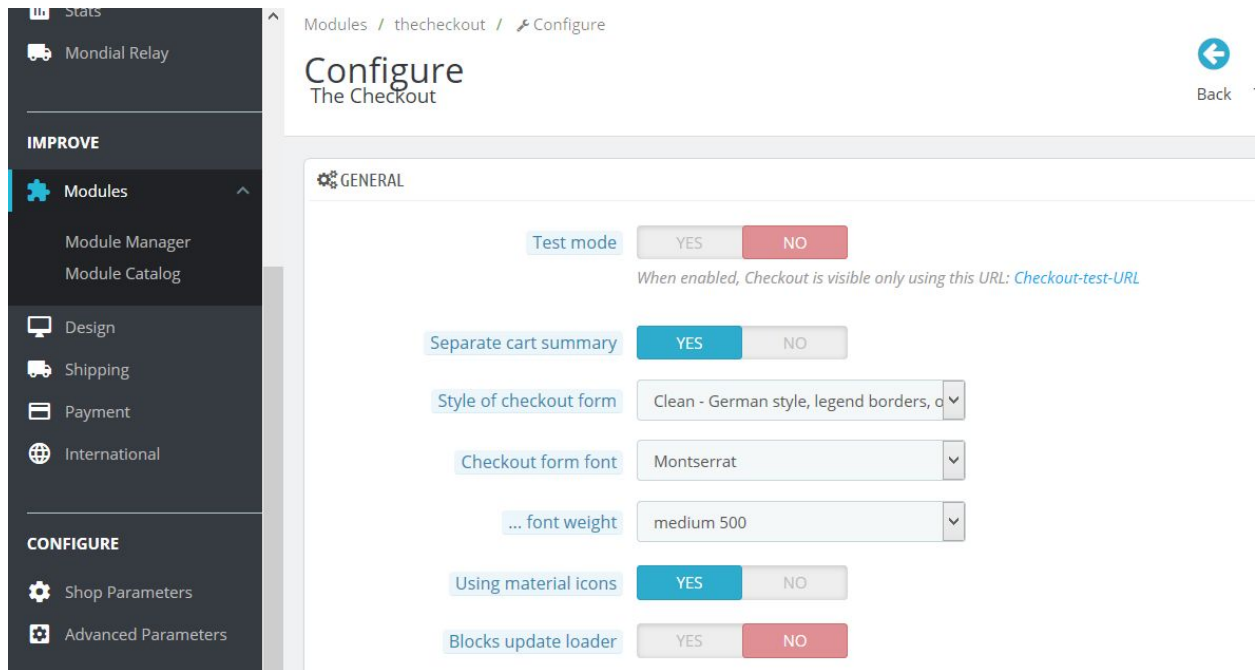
Stats

Mondial Relay

IMPROVE

Modules

Module Manager
Module Catalog

Design
Shipping
Payment
International

CONFIGURE

Shop Parameters
Advanced Parameters

Modules / thecheckout / Configure

Configure
The Checkout

Back

GENERAL

Test mode YES NO
When enabled, Checkout is visible only using this URL: Checkout-test-URL

Separate cart summary YES NO

Style of checkout form Clean - German style, legend borders, o

Checkout form font Montserrat

... font weight medium 500

Using material icons YES NO

Blocks update loader YES NO